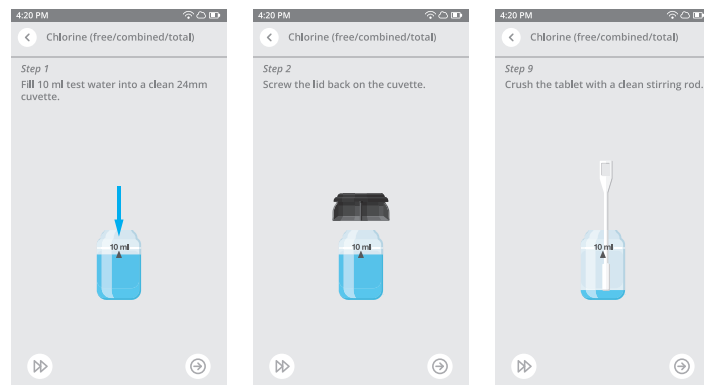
4:20 PM

Chlorine (free/combined/total)

Step 1

Fill 10 ml test water into a clean 24mm cuvette.

10 ml

4:20 PM

Chlorine (free/combined/total)

Step 2

Screw the lid back on the cuvette.

10 ml

4:20 PM

Chlorine (free/combined/total)

Step 9

Crush the tablet with a clean stirring rod.

10 ml